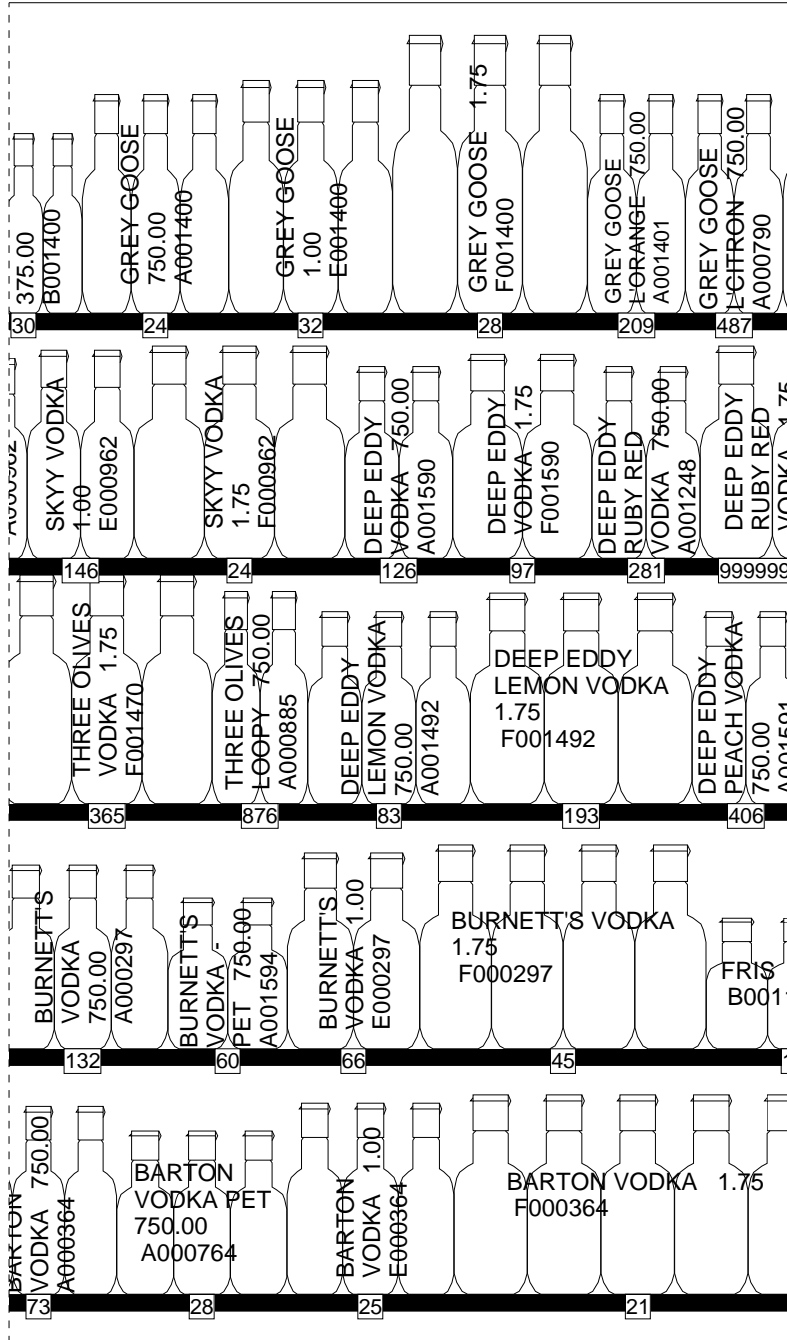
375.00
B001400
30
GREY GOOSE
750.00
A001400
24
GREY GOOSE
1.00
E001400
32
GREY GOOSE 1.75
F001400
28
GREY GOOSE
L'ORANGE 750.00
A001401
209
GREY GOOSE
L'CITRON 750.00
A000790
487

A000962
SKYY VODKA
1.00
E000962
146
SKYY VODKA
1.75
F000962
24
DEEP EDDY
VODKA 750.00
A001590
126
DEEP EDDY
VODKA 1.75
F001590
97
DEEP EDDY
RUBY RED
VODKA 750.00
A001248
281
DEEP EDDY
RUBY RED
VODKA 1.75
999999

THREE OLIVES
VODKA 1.75
F001470
365
THREE OLIVES
LOOPY 750.00
A000885
876
DEEP EDDY
LEMON VODKA
750.00
A001492
83
DEEP EDDY
LEMON VODKA
1.75
F001492
193
DEEP EDDY
PEACH VODKA
750.00
A001591
406

BURNETT'S
VODKA
750.00
A000297
132
BURNETT'S
VODKA -
PET 750.00
A001594
60
BURNETT'S
VODKA 1.00
E000297
66
BURNETT'S VODKA
1.75
F000297
45
FRIS
B001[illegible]

BARTON
VODKA 750.00
A000364
73
BARTON
VODKA PET
750.00
A000764
28
BARTON
VODKA 1.00
E000364
25
BARTON VODKA 1.75
F000364
21